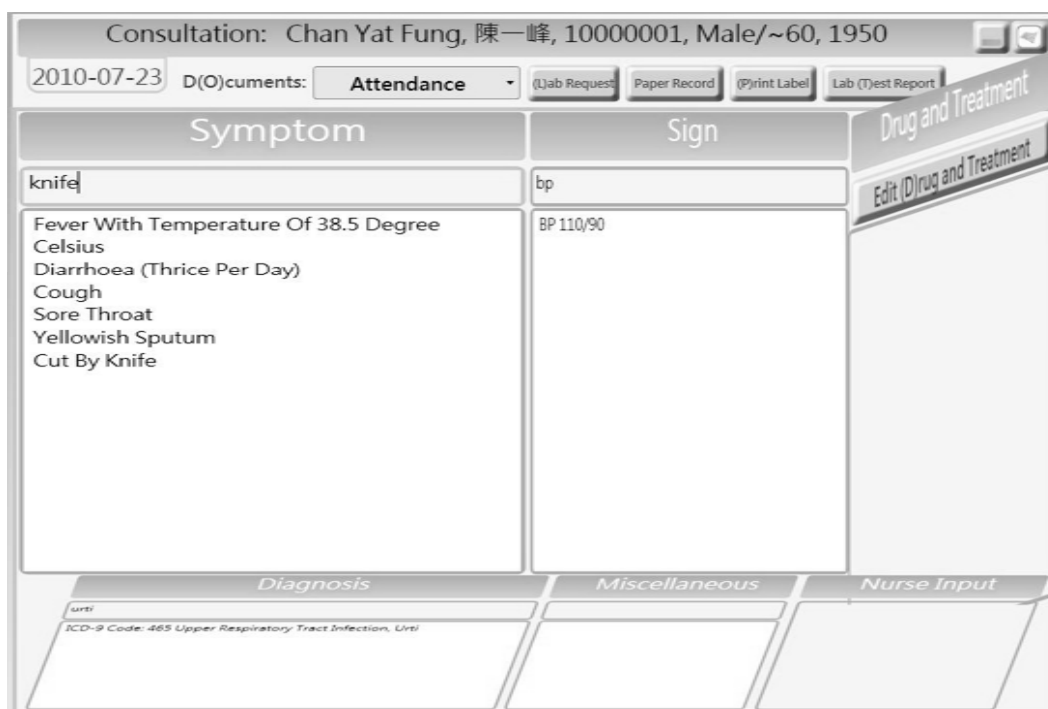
Consultation: Chan Yat Fung, 陳一峰, 10000001, Male/~60, 1950

2010-07-23 D(O)cuments: Attendance (L)ab Request Paper Record (P)rint Label Lab (T)est Report

Drug and Treatment

Edit (D)rug and Treatment

Symptom

knife

Fever With Temperature Of 38.5 Degree Celsius
Diarrhoea (Thrice Per Day)
Cough
Sore Throat
Yellowish Sputum
Cut By Knife

Sign

bp

BP 110/90

Diagnosis

urti

ICD-9 Code: 465 Upper Respiratory Tract Infection, Urti

Miscellaneous

Nurse Input